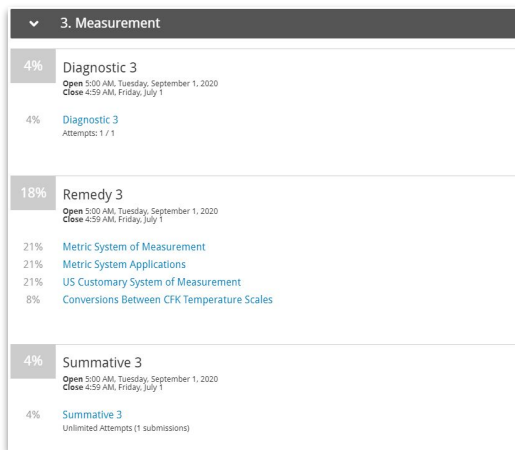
3. Measurement

4%
Diagnostic 3
Open 5:00 AM, Tuesday, September 1, 2020
Close 4:59 AM, Friday, July 1

4% Diagnostic 3
Attempts: 1 / 1

18%
Remedy 3
Open 5:00 AM, Tuesday, September 1, 2020
Close 4:59 AM, Friday, July 1

21% Metric System of Measurement
21% Metric System Applications
21% US Customary System of Measurement
8% Conversions Between CFK Temperature Scales

4%
Summative 3
Open 5:00 AM, Tuesday, September 1, 2020
Close 4:59 AM, Friday, July 1

4% Summative 3
Unlimited Attempts (1 submissions)